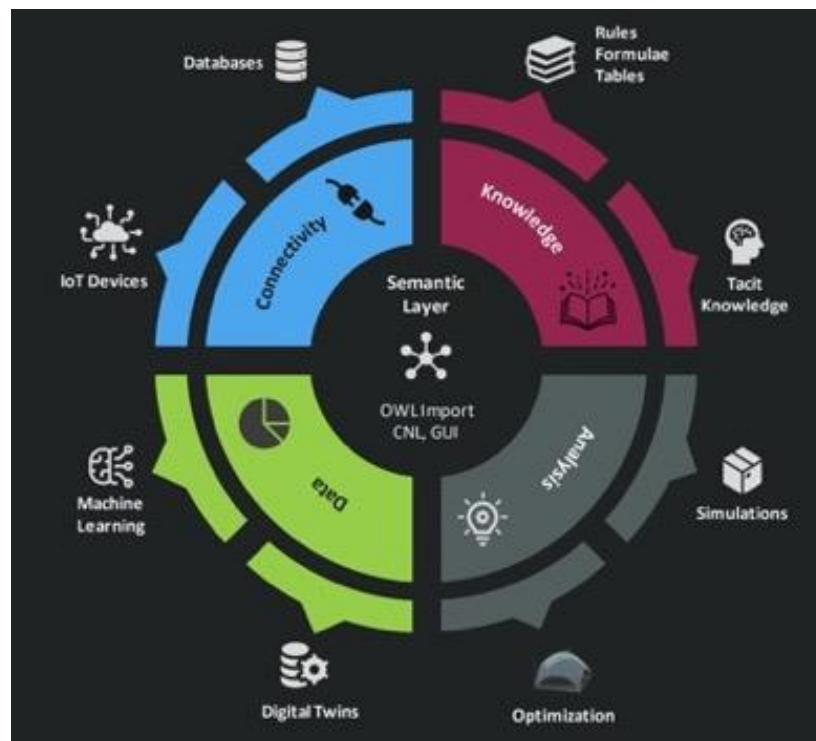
Databases

Rules
Formulae
Tables

IoT Devices

Connectivity

Knowledge

Tacit Knowledge

Semantic Layer

OWL Import
CNL, GUI

Machine Learning

Data

Analysis

Simulations

Digital Twins

Optimization